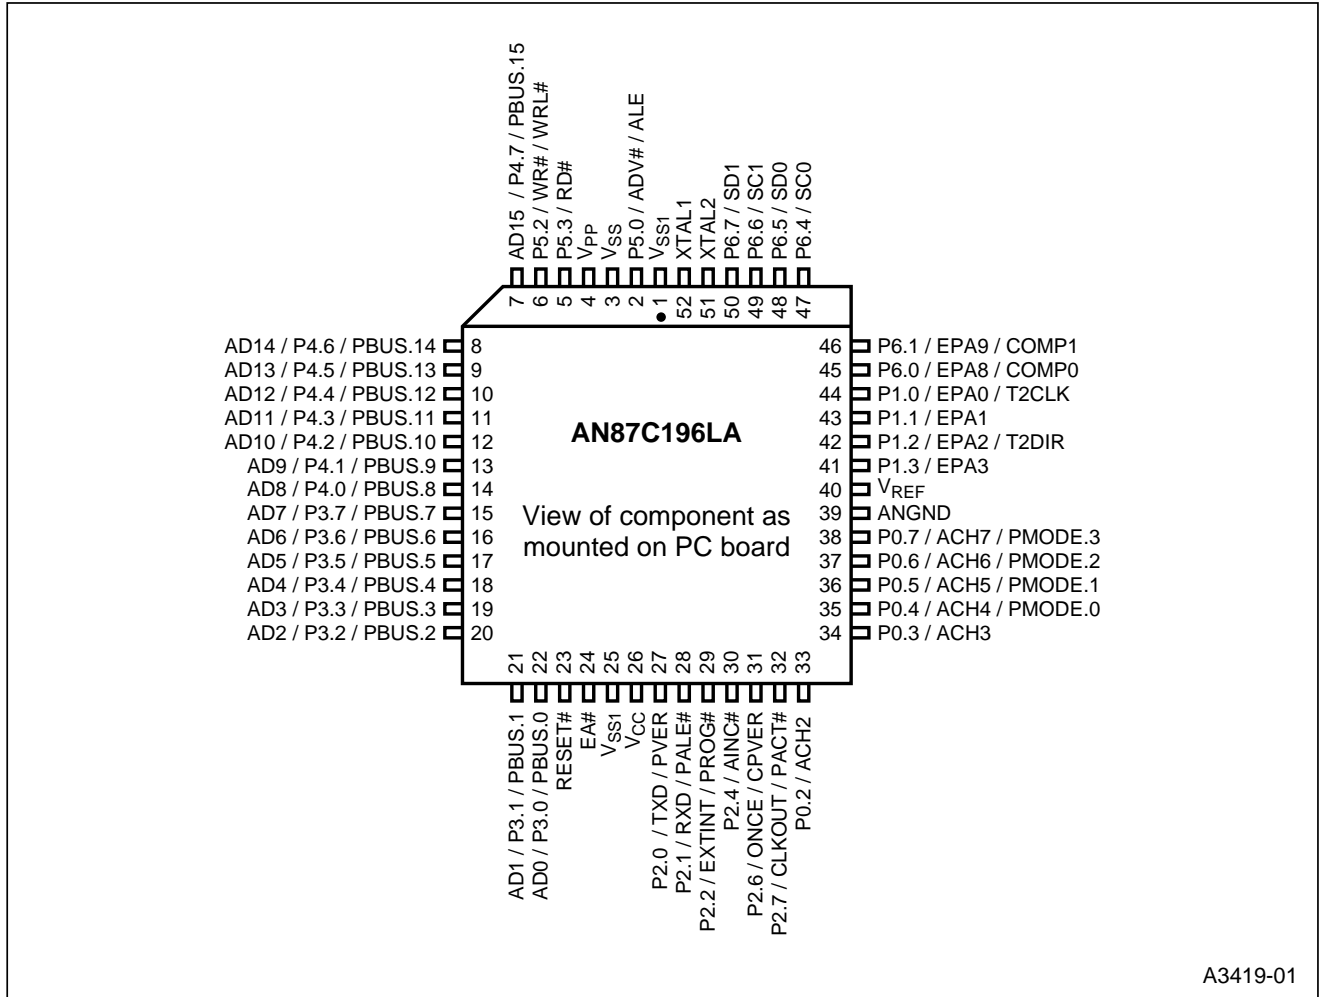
AD15 / P4.7 / PBUS.15
P5.2 / WR# / WRL#
P5.3 / RD#
$V_{PP}$
$V_{SS}$
P5.0 / ADV# / ALE
$V_{SS1}$
XTAL1
XTAL2
P6.7 / SD1
P6.6 / SC1
P6.5 / SD0
P6.4 / SC0

7 6 5 4 3 2 1 52 51 50 49 48 47

AD14 / P4.6 / PBUS.14 8
AD13 / P4.5 / PBUS.13 9
AD12 / P4.4 / PBUS.12 10
AD11 / P4.3 / PBUS.11 11
AD10 / P4.2 / PBUS.10 12
AD9 / P4.1 / PBUS.9 13
AD8 / P4.0 / PBUS.8 14
AD7 / P3.7 / PBUS.7 15
AD6 / P3.6 / PBUS.6 16
AD5 / P3.5 / PBUS.5 17
AD4 / P3.4 / PBUS.4 18
AD3 / P3.3 / PBUS.3 19
AD2 / P3.2 / PBUS.2 20

AN87C196LA

View of component as mounted on PC board

46 P6.1 / EPA9 / COMP1
45 P6.0 / EPA8 / COMP0
44 P1.0 / EPA0 / T2CLK
43 P1.1 / EPA1
42 P1.2 / EPA2 / T2DIR
41 P1.3 / EPA3
40 $V_{REF}$
39 ANGND
38 P0.7 / ACH7 / PMODE.3
37 P0.6 / ACH6 / PMODE.2
36 P0.5 / ACH5 / PMODE.1
35 P0.4 / ACH4 / PMODE.0
34 P0.3 / ACH3

21 22 23 24 25 26 27 28 29 30 31 32 33

AD1 / P3.1 / PBUS.1
AD0 / P3.0 / PBUS.0
RESET#
EA#
$V_{SS1}$
$V_{CC}$
P2.0 / TXD / PVER
P2.1 / RXD / PALE#
P2.2 / EXTINT / PROG#
P2.4 / AINC#
P2.6 / ONCE / CPVER
P2.7 / CLKOUT / PACT#
P0.2 / ACH2

A3419-01